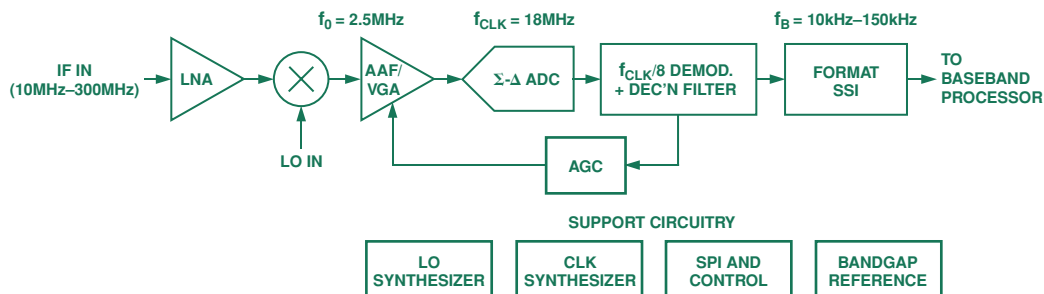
$f_0$ = 2.5MHz

$f_{CLK}$ = 18MHz

$f_B$ = 10kHz–150kHz

IF IN
(10MHz–300MHz)

LNA

LO IN

AAF/
VGA

Σ-Δ ADC

$f_{CLK}$/8 DEMOD.
+ DEC'N FILTER

FORMAT
SSI

TO
BASEBAND
PROCESSOR

AGC

SUPPORT CIRCUITRY

LO
SYNTHESIZER

CLK
SYNTHESIZER

SPI AND
CONTROL

BANDGAP
REFERENCE